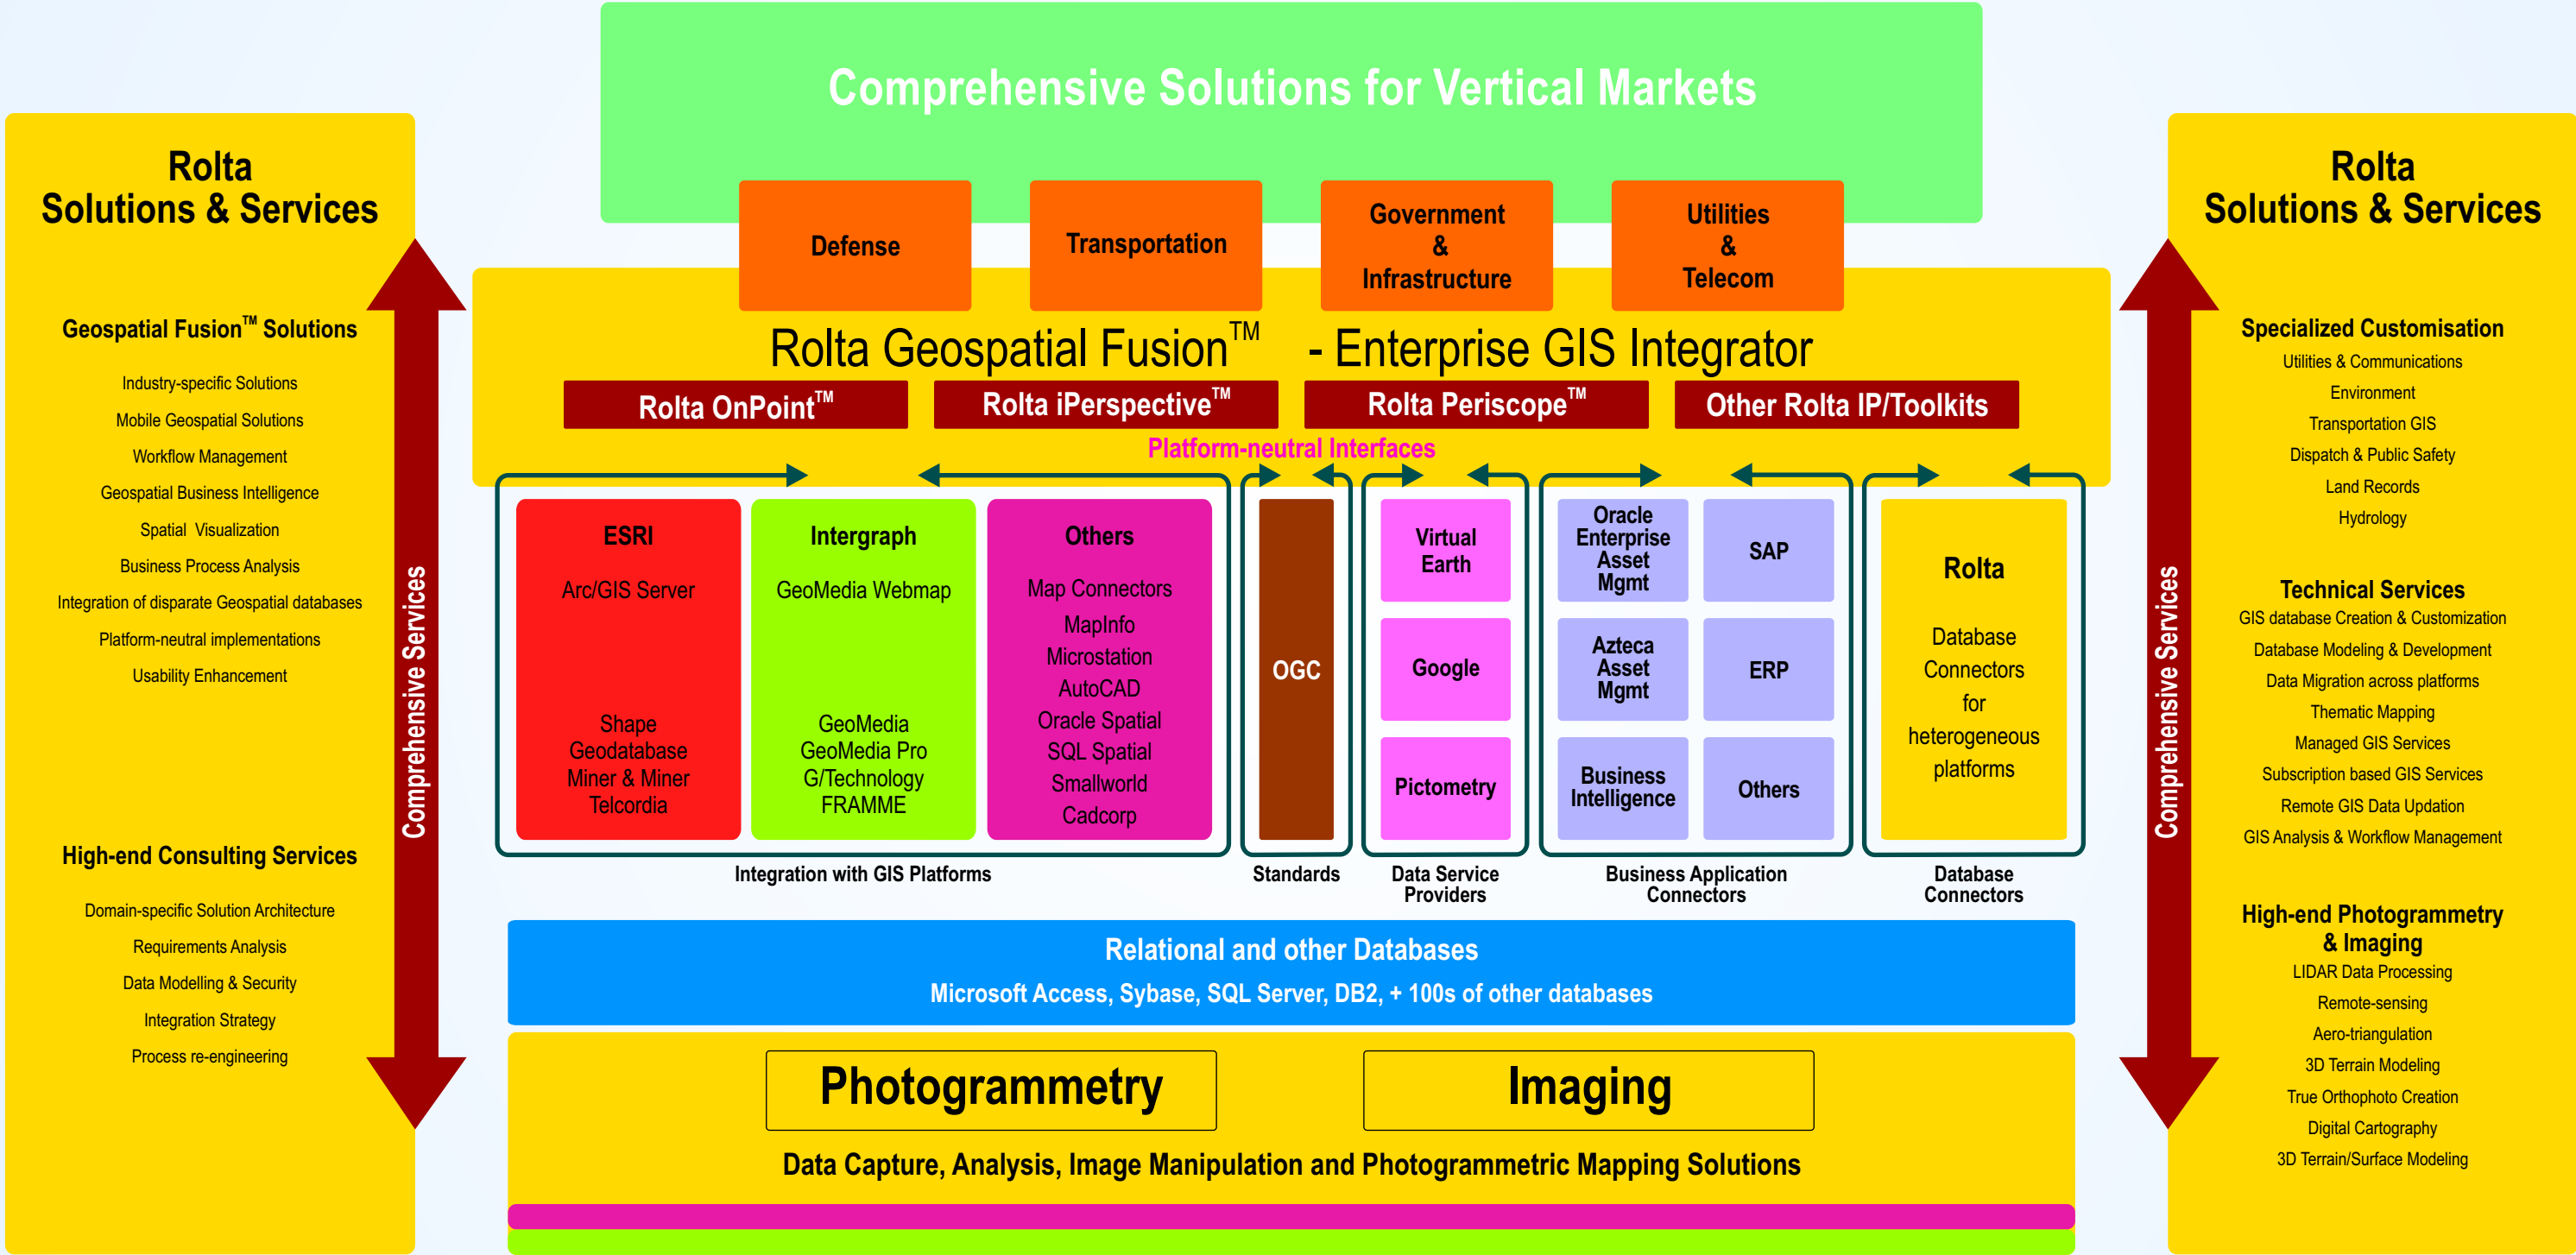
Comprehensive Solutions for Vertical Markets

Defense

Transportation

Government & Infrastructure

Utilities & Telecom

Rolta Solutions & Services

Geospatial Fusion™ Solutions

Industry-specific Solutions

Mobile Geospatial Solutions

Workflow Management

Geospatial Business Intelligence

Spatial Visualization

Business Process Analysis

Integration of disparate Geospatial databases

Platform-neutral implementations

Usability Enhancement

High-end Consulting Services

Domain-specific Solution Architecture

Requirements Analysis

Data Modelling & Security

Integration Strategy

Process re-engineering

Comprehensive Services

Rolta Geospatial Fusion™ - Enterprise GIS Integrator

Rolta OnPoint™

Rolta iPerspective™

Rolta Periscope™

Other Rolta IP/Toolkits

Platform-neutral Interfaces

ESRI
Arc/GIS Server
Shape
Geodatabase
Miner & Miner
Telcordia

Intergraph
GeoMedia Webmap
GeoMedia
GeoMedia Pro
G/Technology
FRAMME

Others
Map Connectors
MapInfo
Microstation
AutoCAD
Oracle Spatial
SQL Spatial
Smallworld
Cadcorp

OGC

Virtual Earth

Google

Pictometry

Oracle Enterprise Asset Mgmt

SAP

Azteca Asset Mgmt

ERP

Business Intelligence

Others

Rolta
Database Connectors for heterogeneous platforms

Integration with GIS Platforms

Standards

Data Service Providers

Business Application Connectors

Database Connectors

Relational and other Databases

Microsoft Access, Sybase, SQL Server, DB2, + 100s of other databases

Photogrammetry

Imaging

Data Capture, Analysis, Image Manipulation and Photogrammetric Mapping Solutions

Rolta Solutions & Services

Specialized Customisation

Utilities & Communications

Environment

Transportation GIS

Dispatch & Public Safety

Land Records

Hydrology

Technical Services

GIS database Creation & Customization

Database Modeling & Development

Data Migration across platforms

Thematic Mapping

Managed GIS Services

Subscription based GIS Services

Remote GIS Data Updation

GIS Analysis & Workflow Management

High-end Photogrammetry & Imaging

LIDAR Data Processing

Remote-sensing

Aero-triangulation

3D Terrain Modeling

True Orthophoto Creation

Digital Cartography

3D Terrain/Surface Modeling

Comprehensive Services